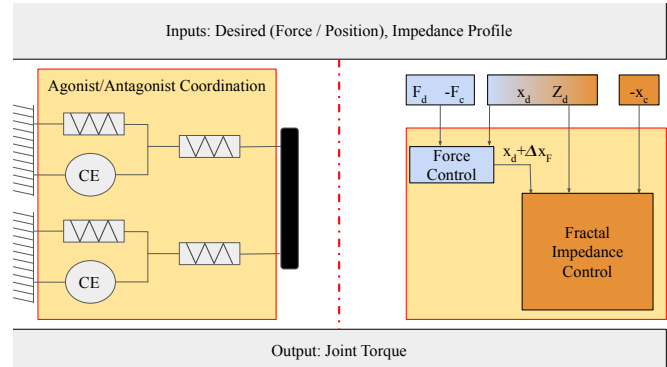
Inputs: Desired (Force / Position), Impedance Profile

Agonist/Antagonist Coordination

CE

CE

$F_d$ $-F_c$

$x_d$ $Z_d$

$-x_c$

Force Control

$x_d+\Delta x_F$

Fractal Impedance Control

Output: Joint Torque